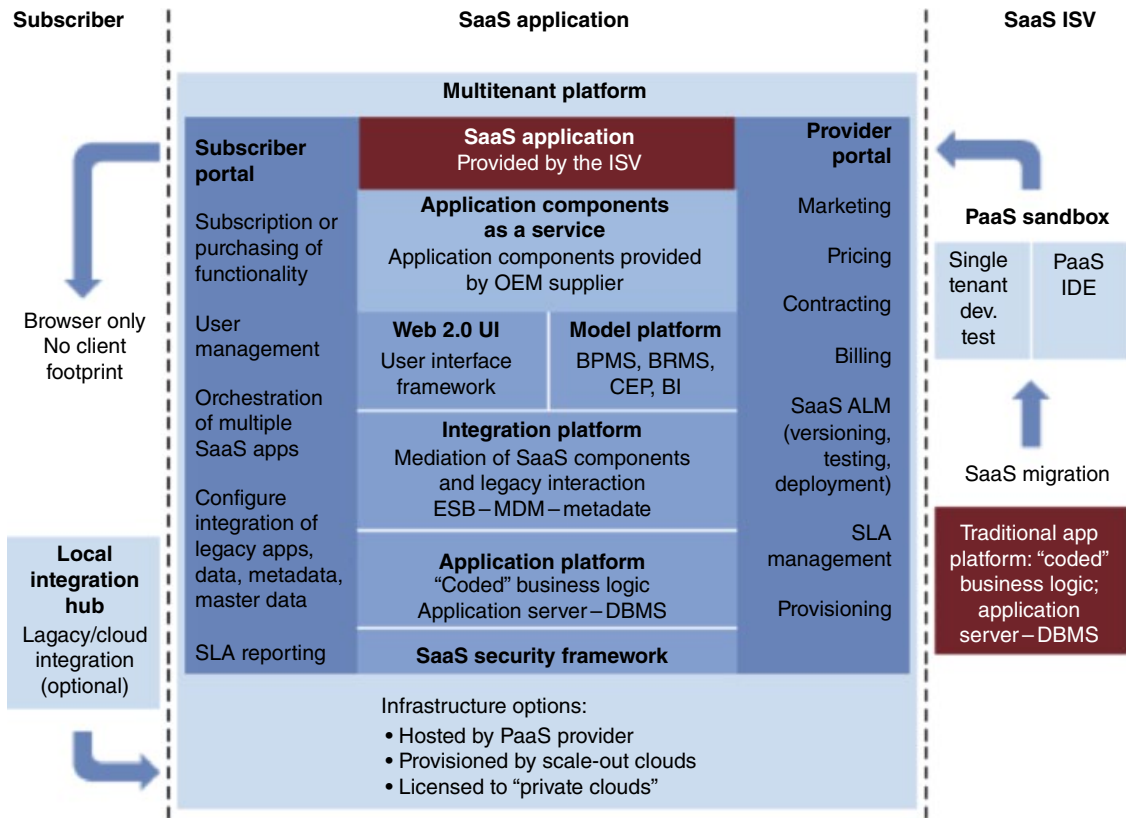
Subscriber

SaaS application

SaaS ISV

Multitenant platform

Subscriber portal

Subscription or purchasing of functionality

User management

Orchestration of multiple SaaS apps

Configure integration of legacy apps, data, metadata, master data

SLA reporting

SaaS application
Provided by the ISV

Application components as a service
Application components provided by OEM supplier

Web 2.0 UI
User interface framework

Model platform
BPMS, BRMS, CEP, BI

Integration platform
Mediation of SaaS components and legacy interaction
ESB – MDM – metadate

Application platform
“Coded” business logic
Application server – DBMS

SaaS security framework

Provider portal

Marketing

Pricing

Contracting

Billing

SaaS ALM (versioning, testing, deployment)

SLA management

Provisioning

Browser only
No client footprint

Local integration hub
Lagacy/cloud integration (optional)

PaaS sandbox

Single tenant dev. test

PaaS IDE

SaaS migration

Traditional app platform: “coded” business logic; application server – DBMS

Infrastructure options:
• Hosted by PaaS provider
• Provisioned by scale-out clouds
• Licensed to “private clouds”